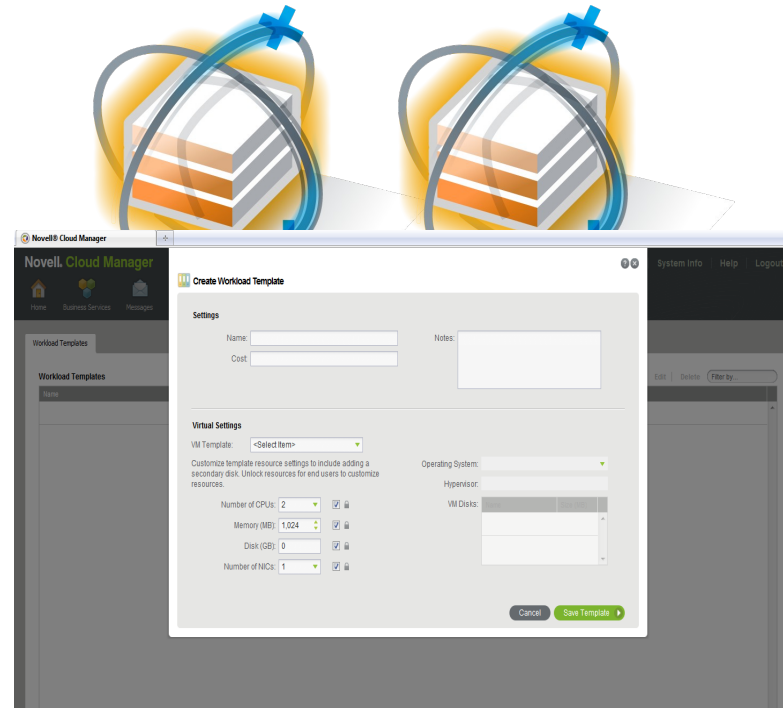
Novell® Cloud Manager

Novell. Cloud Manager

Home Business Services Messages

System Info Help Logout

Workload Templates

Workload Templates

Name

Edit Delete Filter by...

Create Workload Template

Settings

Name:

Cost:

Notes:

Virtual Settings

VM Template: <Select Item>

Customize template resource settings to include adding a secondary disk. Unlock resources for end users to customize resources.

Number of CPUs: 2

Memory (MB): 1,024

Disk (GB): 0

Number of NICs: 1

Operating System:

Hypervisor:

VM Disks:

Cancel Save Template